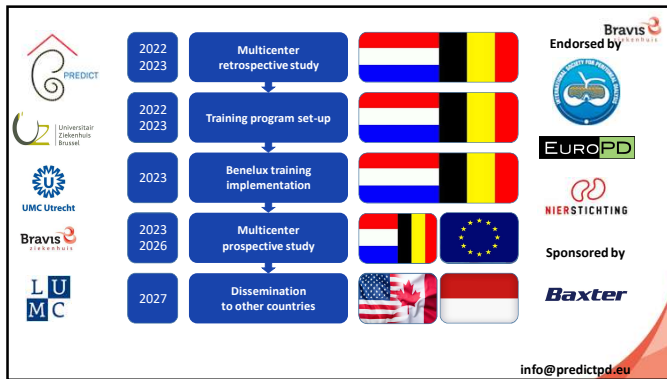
PREDICT

UZ Universitair Ziekenhuis Brussel

UMC Utrecht

Bravis ziekenhuis

L U
M C

2022
2023

Multicenter retrospective study

2022
2023

Training program set-up

2023

Benelux training implementation

2023
2026

Multicenter prospective study

2027

Dissemination to other countries

Bravis ziekenhuis

Endorsed by

INTERNATIONAL SOCIETY FOR PERITONEAL DIALYSIS

EUROPD

NIERSTICHTING

Sponsored by

Baxter

info@predictpd.eu